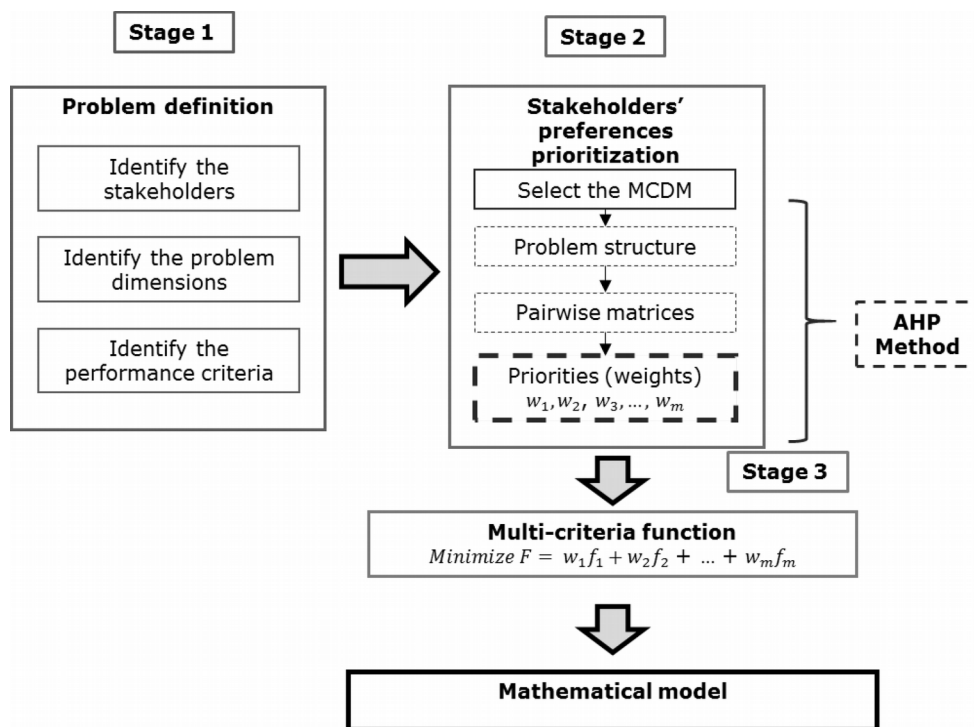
Stage 1

Stage 2

Problem definition

Identify the stakeholders

Identify the problem dimensions

Identify the performance criteria

Stakeholders' preferences prioritization

Select the MCDM

Problem structure

Pairwise matrices

Priorities (weights) $w_1, w_2, w_3, \ldots, w_m$

AHP Method

Stage 3

Multi-criteria function
$Minimize\ F = w_1 f_1 + w_2 f_2 + \ldots + w_m f_m$

Mathematical model